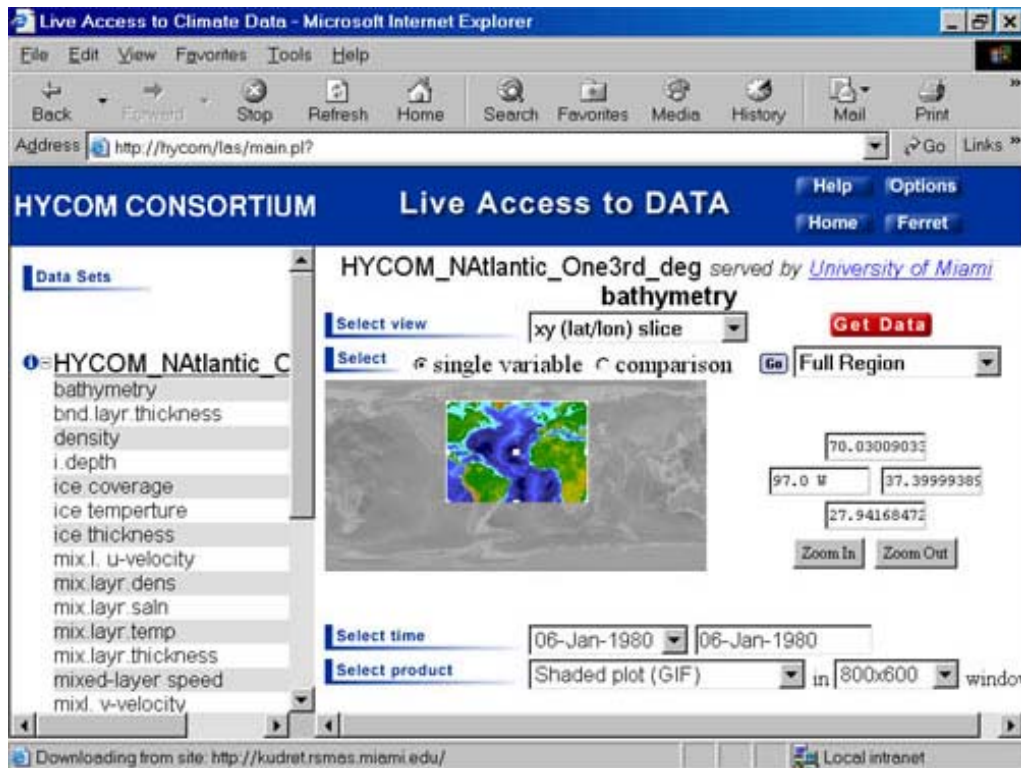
Live Access to Climate Data - Microsoft Internet Explorer

File Edit View Favorites Tools Help

Back Forward Stop Refresh Home Search Favorites Media History Mail Print

Address http://hycom/las/main.pl? Go Links

HYCOM CONSORTIUM Live Access to DATA Help Options Home Ferret

Data Sets

HYCOM_NAtlantic_C
bathymetry
bnd.layr.thickness
density
i.depth
ice coverage
ice temperture
ice thickness
mix.l. u-velocity
mix.layr.dens
mix.layr.saln
mix.layr.temp
mix.layr.thickness
mixed-layer speed
mixl. v-velocity

HYCOM_NAtlantic_One3rd_deg served by University of Miami
bathymetry

Select view xy (lat/lon) slice Get Data

Select single variable comparison Go Full Region

70.03009033
97.0 W 37.39999389
27.94168472
Zoom In Zoom Out

Select time 06-Jan-1980 06-Jan-1980

Select product Shaded plot (GIF) in 800x600 windo

Downloading from site: http://kudret.rsmas.miami.edu/ Local intranet